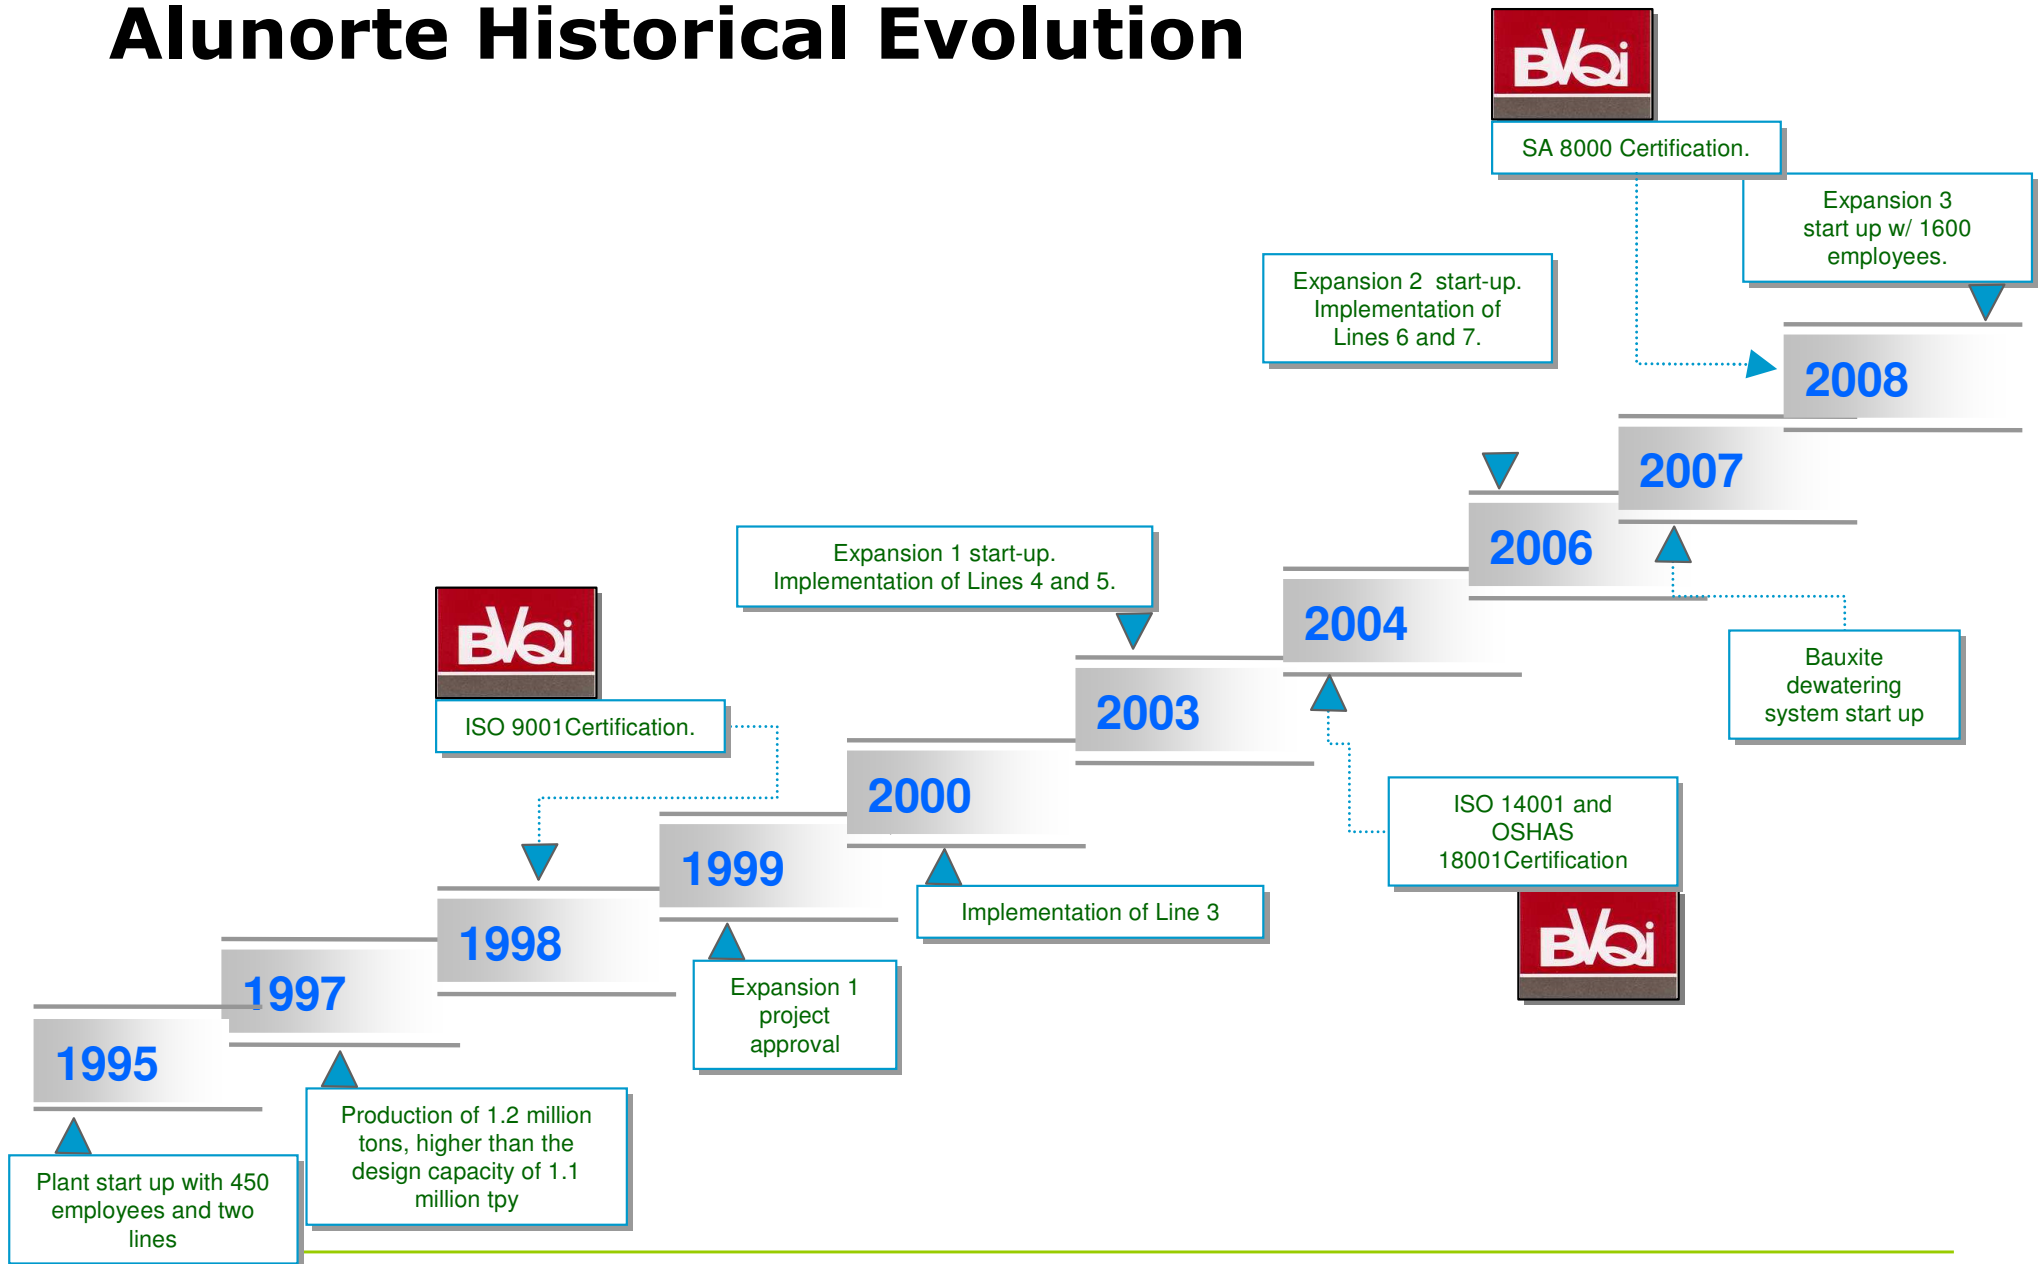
Alunorte Historical Evolution

BVQi

SA 8000 Certification.

Expansion 3 start up w/ 1600 employees.

Expansion 2 start-up. Implementation of Lines 6 and 7.

2008

2007

2006

Expansion 1 start-up. Implementation of Lines 4 and 5.

2004

BVQi

Bauxite dewatering system start up

2003

ISO 9001Certification.

2000

ISO 14001 and OSHAS 18001Certification

1999

Implementation of Line 3

BVQi

1998

1997

Expansion 1 project approval

1995

Production of 1.2 million tons, higher than the design capacity of 1.1 million tpy

Plant start up with 450 employees and two lines